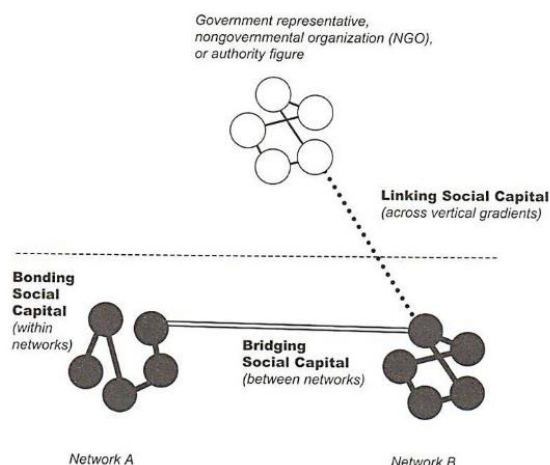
Government representative, nongovernmental organization (NGO), or authority figure

Linking Social Capital
(across vertical gradients)

Bonding Social Capital
(within networks)

Bridging Social Capital
(between networks)

Network A

Network B